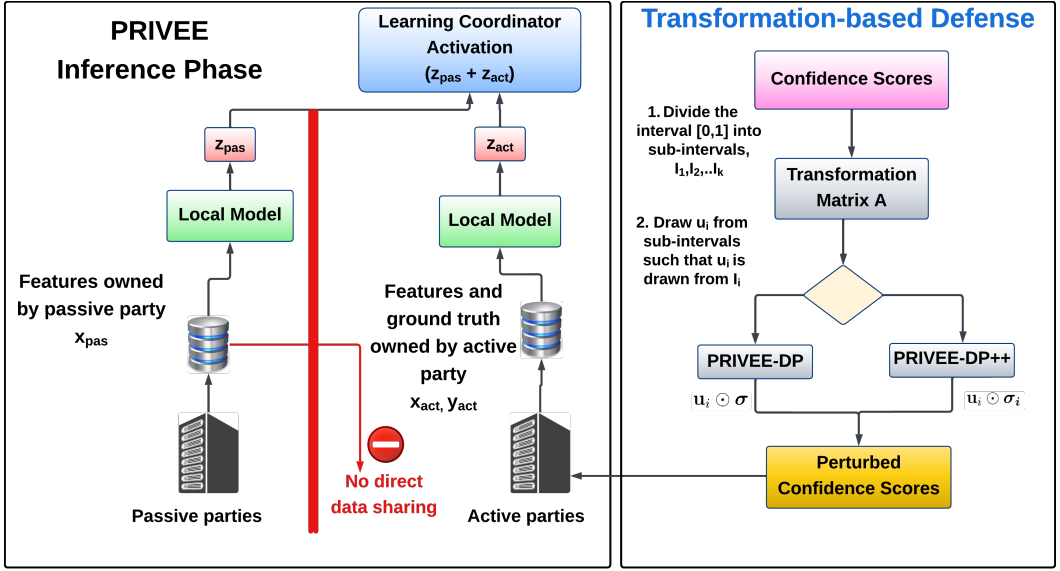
PRIVEE
Inference Phase

Learning Coordinator Activation
$(z_{pas} + z_{act})$

$z_{pas}$

$z_{act}$

Local Model

Local Model

Features owned by passive party
$x_{pas}$

Features and ground truth owned by active party
$x_{act}$, $y_{act}$

No direct data sharing

Passive parties

Active parties

Transformation-based Defense

Confidence Scores

1. Divide the interval [0,1] into sub-intervals, $I_1, I_2, ..I_k$

Transformation Matrix A

2. Draw $u_i$ from sub-intervals such that $u_i$ is drawn from $I_i$

PRIVEE-DP

PRIVEE-DP++

$\mathbf{u}_i \odot \boldsymbol{\sigma}$

$\mathbf{u}_i \odot \boldsymbol{\sigma}_i$

Perturbed Confidence Scores